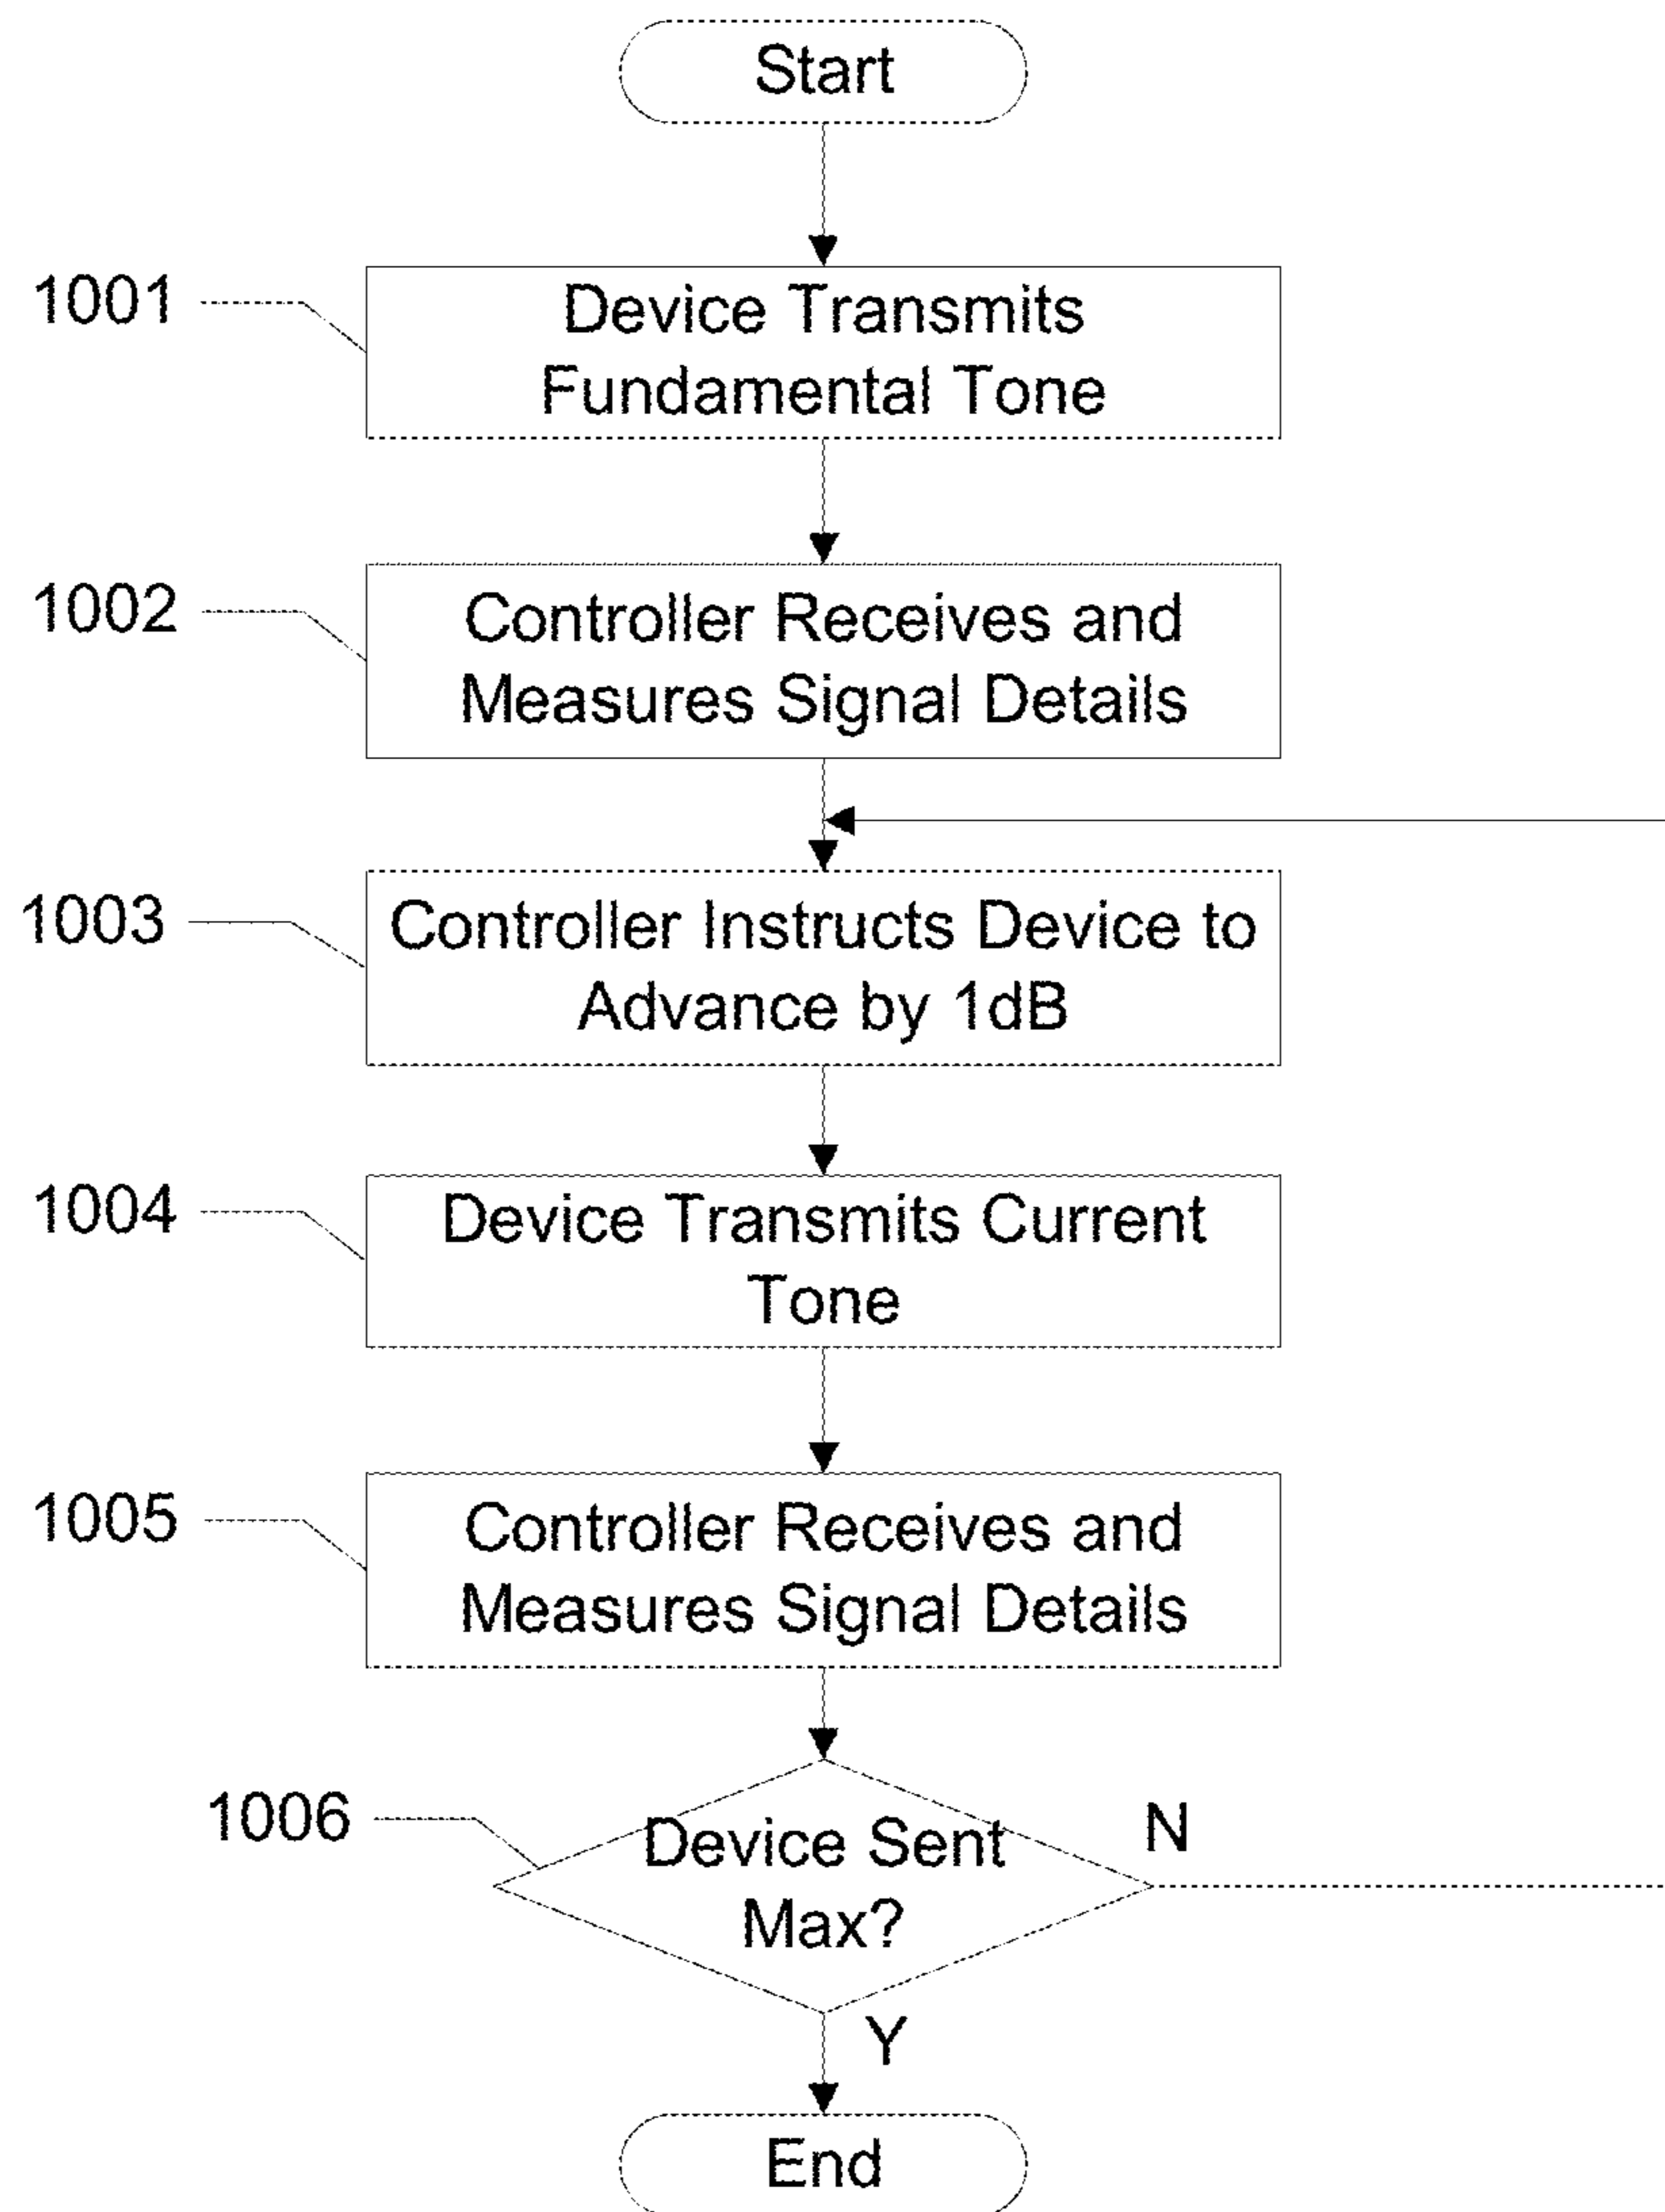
Start

1001
Device Transmits Fundamental Tone

1002
Controller Receives and Measures Signal Details

1003
Controller Instructs Device to Advance by 1dB

1004
Device Transmits Current Tone

1005
Controller Receives and Measures Signal Details

1006
Device Sent Max?
N
Y

End